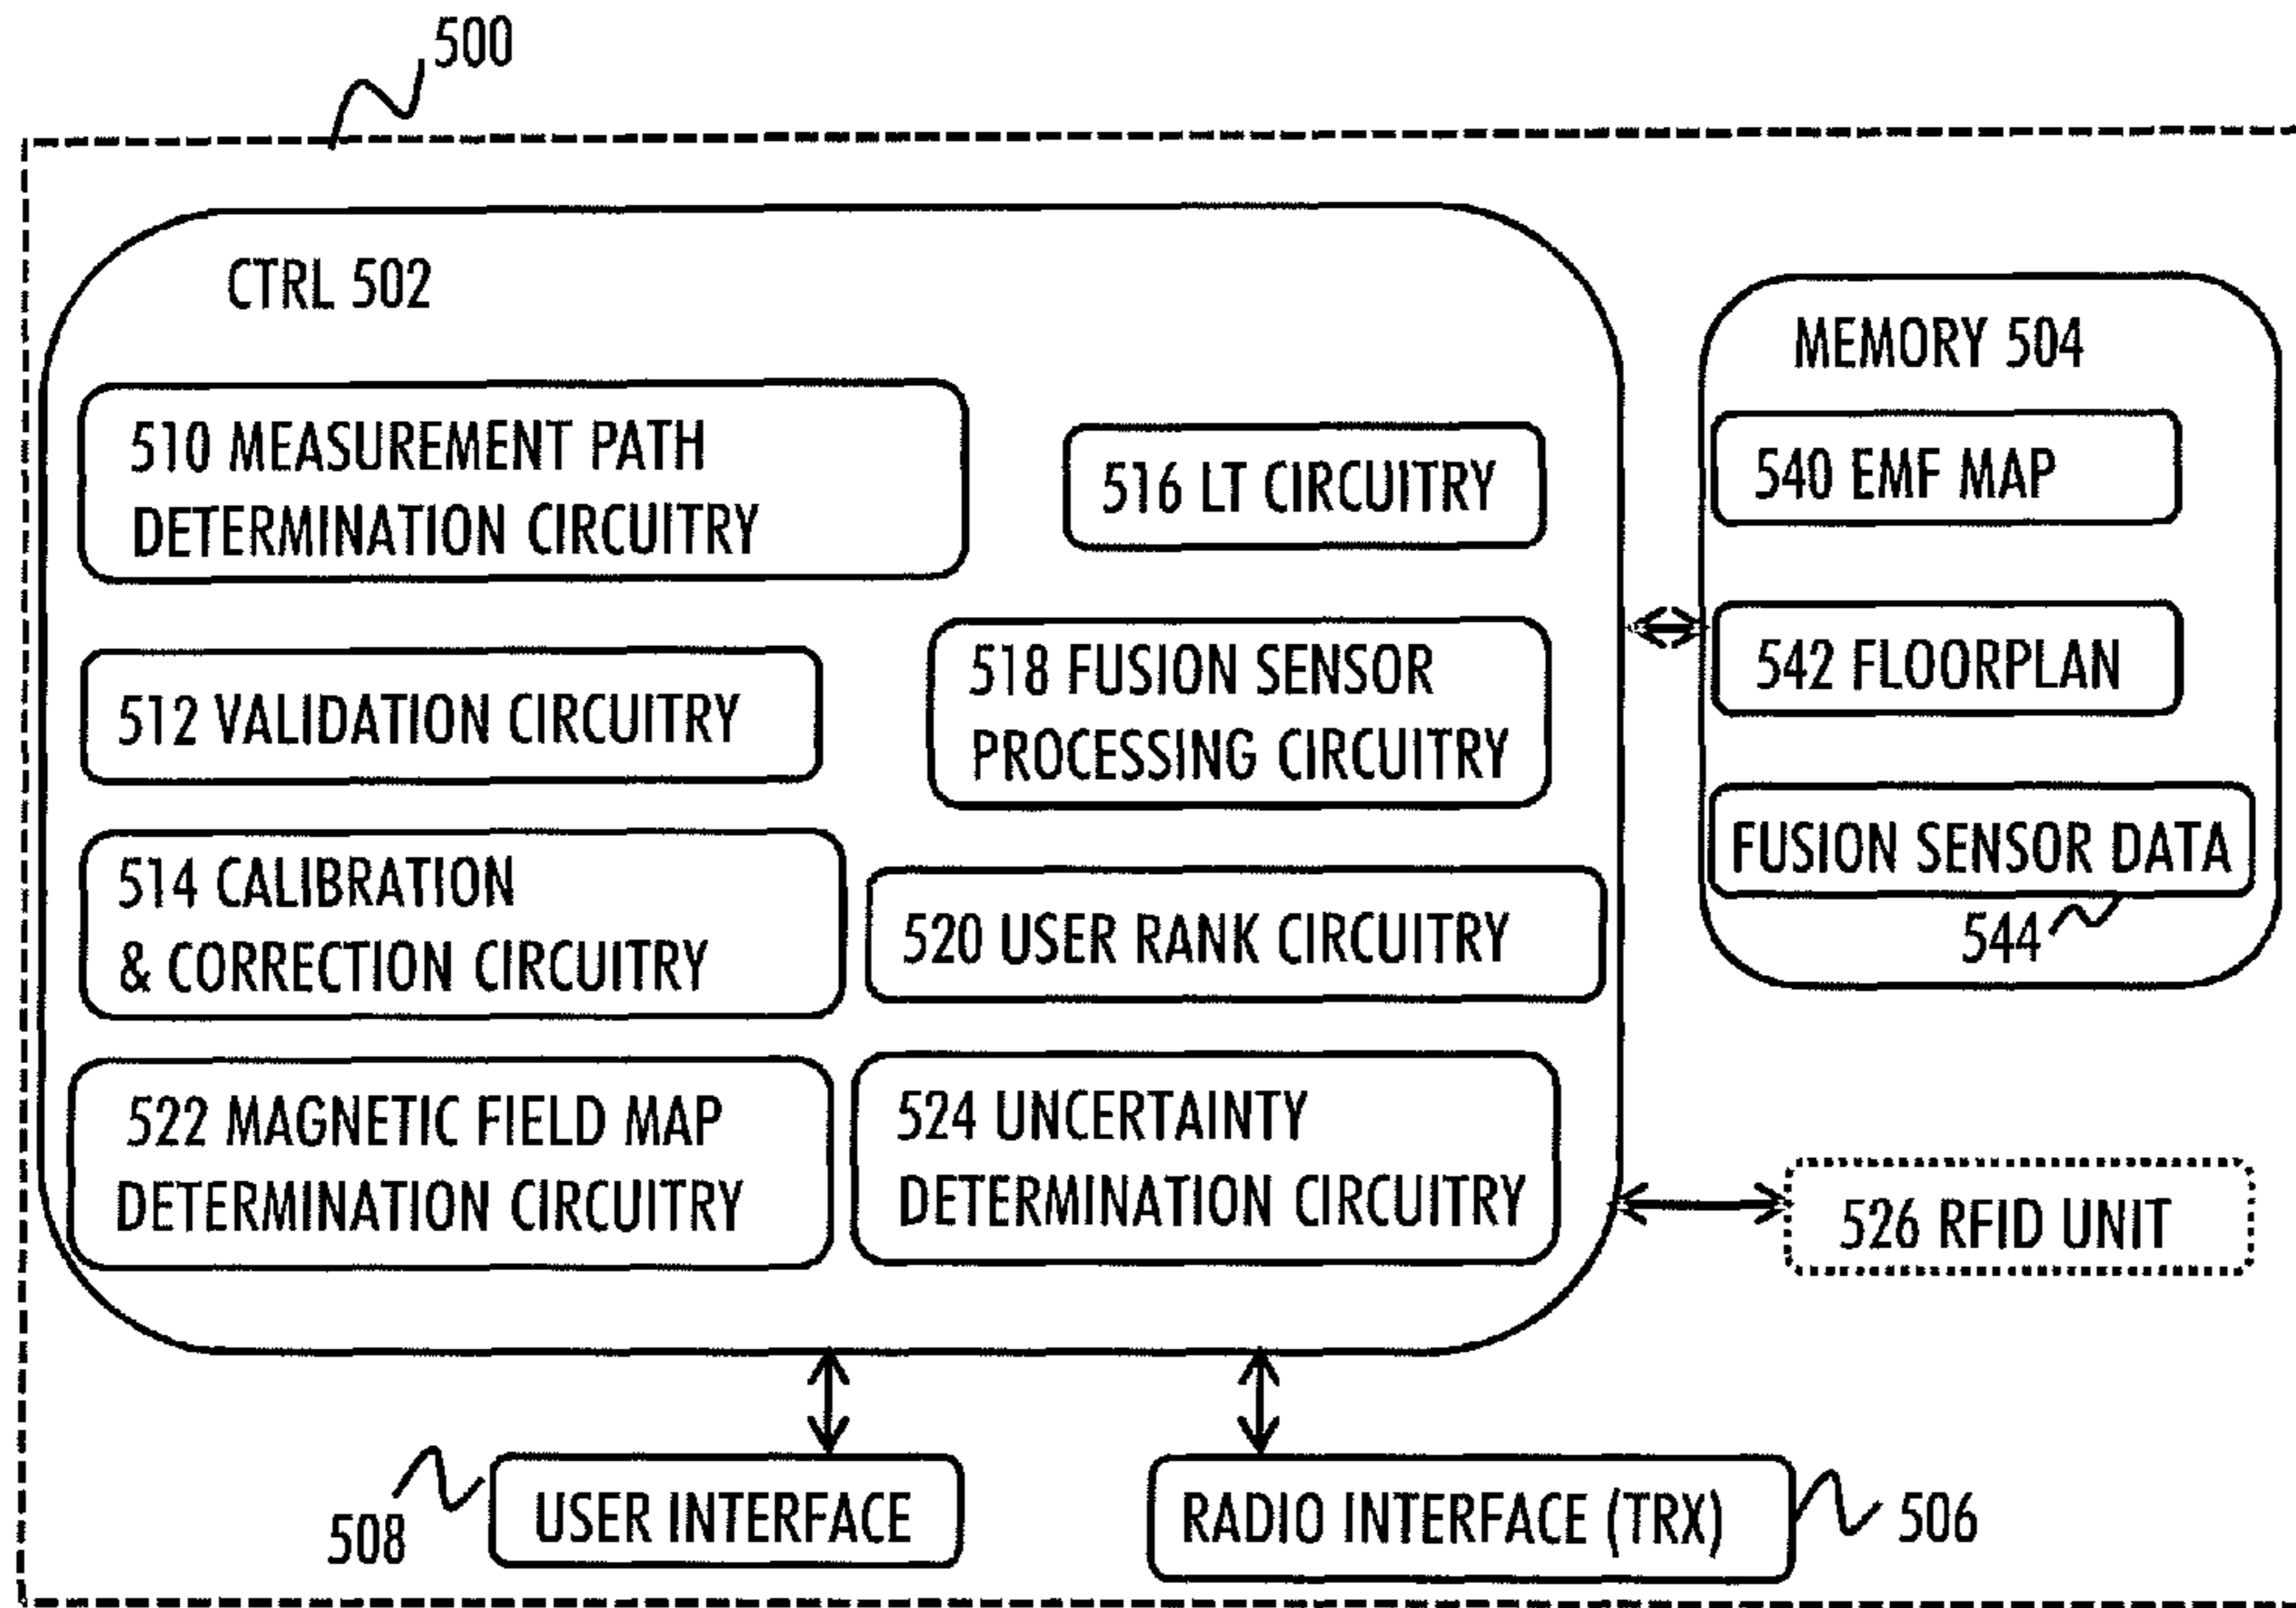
500

CTRL 502

510 MEASUREMENT PATH DETERMINATION CIRCUITRY

516 LT CIRCUITRY

512 VALIDATION CIRCUITRY

518 FUSION SENSOR PROCESSING CIRCUITRY

514 CALIBRATION & CORRECTION CIRCUITRY

520 USER RANK CIRCUITRY

522 MAGNETIC FIELD MAP DETERMINATION CIRCUITRY

524 UNCERTAINTY DETERMINATION CIRCUITRY

MEMORY 504

540 EMF MAP

542 FLOORPLAN

FUSION SENSOR DATA

544

526 RFID UNIT

508

USER INTERFACE

RADIO INTERFACE (TRX)

506